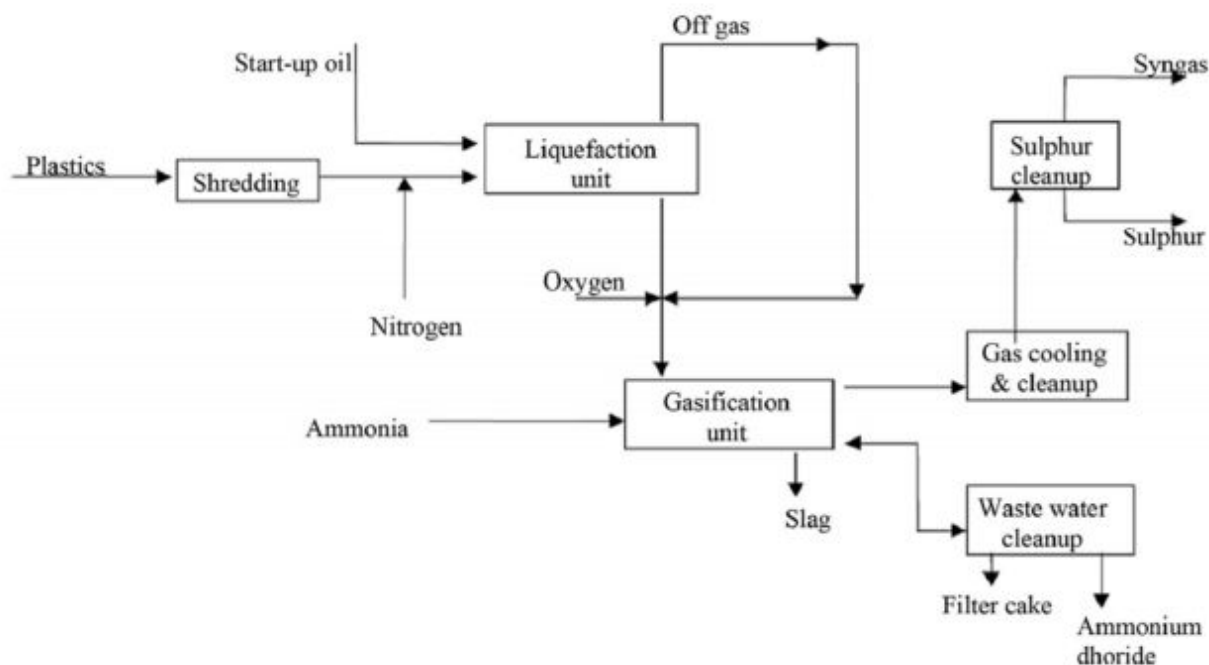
Start-up oil

Off gas

Syngas

Plastics

Shredding

Liquefaction unit

Sulphur cleanup

Sulphur

Oxygen

Nitrogen

Gas cooling & cleanup

Ammonia

Gasification unit

Slag

Waste water cleanup

Filter cake

Ammonium dhoride